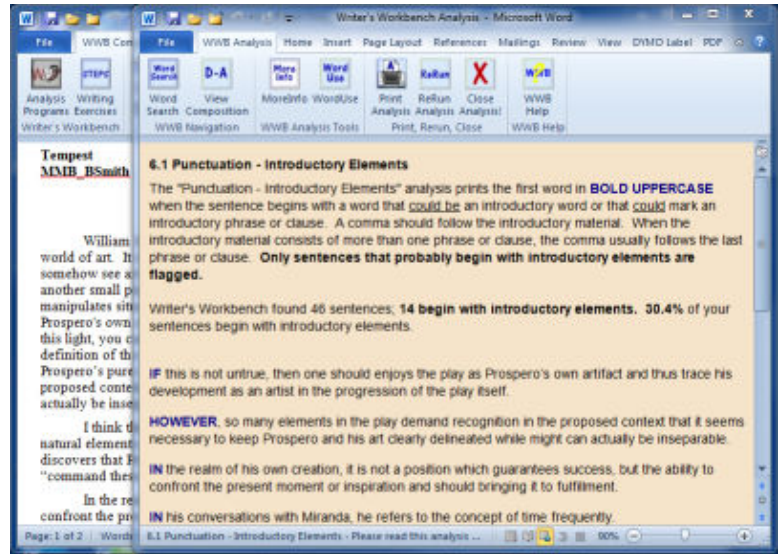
Writer's Workbench Analysis - Microsoft Word

File | WWB Com

Analysis Programs | Writing Exercises
Writer's Workbench

File | WWB Analysis | Home | Insert | Page Layout | References | Mailings | Review | View | DYMO Label | PDF

Word Search | View Composition
WWB Navigation

MoreInfo | WordUse
WWB Analysis Tools

Print Analysis | ReRun Analysis | Close Analysis!
Print, Rerun, Close

WWB Help
WWB Help

Tempest
MMB_BSmith

William
world of art. It
somehow see a
another small p
manipulates sit
Prospero's own
this light, you c
definition of th
Prospero's pure
proposed conte
actually be inse

I think t
natural element
discovers that P
"command the

In the re
confront the pr

6.1 Punctuation - Introductory Elements

The "Punctuation - Introductory Elements" analysis prints the first word in **BOLD UPPERCASE** when the sentence begins with a word that could be an introductory word or that could mark an introductory phrase or clause. A comma should follow the introductory material. When the introductory material consists of more than one phrase or clause, the comma usually follows the last phrase or clause. **Only sentences that probably begin with introductory elements are flagged.**

Writer's Workbench found 46 sentences; **14 begin with introductory elements. 30.4%** of your sentences begin with introductory elements.

**IF** this is not untrue, then one should enjoys the play as Prospero's own artifact and thus trace his development as an artist in the progression of the play itself.

**HOWEVER**, so many elements in the play demand recognition in the proposed context that it seems necessary to keep Prospero and his art clearly delineated while might can actually be inseparable.

**IN** the realm of his own creation, it is not a position which guarantees success, but the ability to confront the present moment or inspiration and should bringing it to fulfillment.

**IN** his conversations with Miranda, he refers to the concept of time frequently.

Page: 1 of 2 | Words | 6.1 Punctuation - Introductory Elements - Please read this analysis ... | 90%